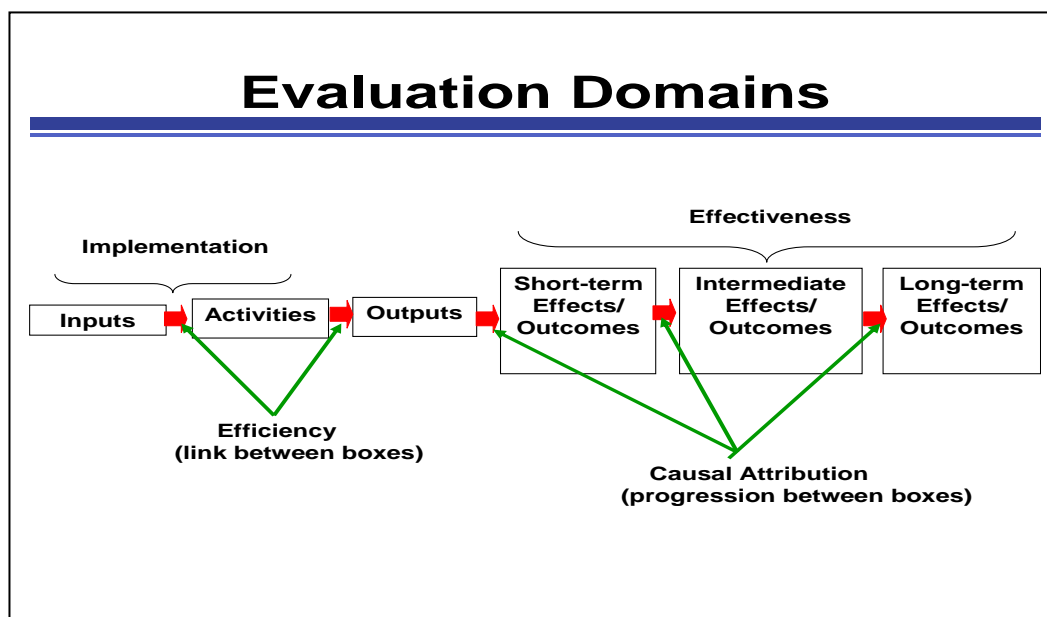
Evaluation Domains

Effectiveness

Implementation

Inputs

Activities

Outputs

Short-term Effects/ Outcomes

Intermediate Effects/ Outcomes

Long-term Effects/ Outcomes

Efficiency (link between boxes)

Causal Attribution (progression between boxes)